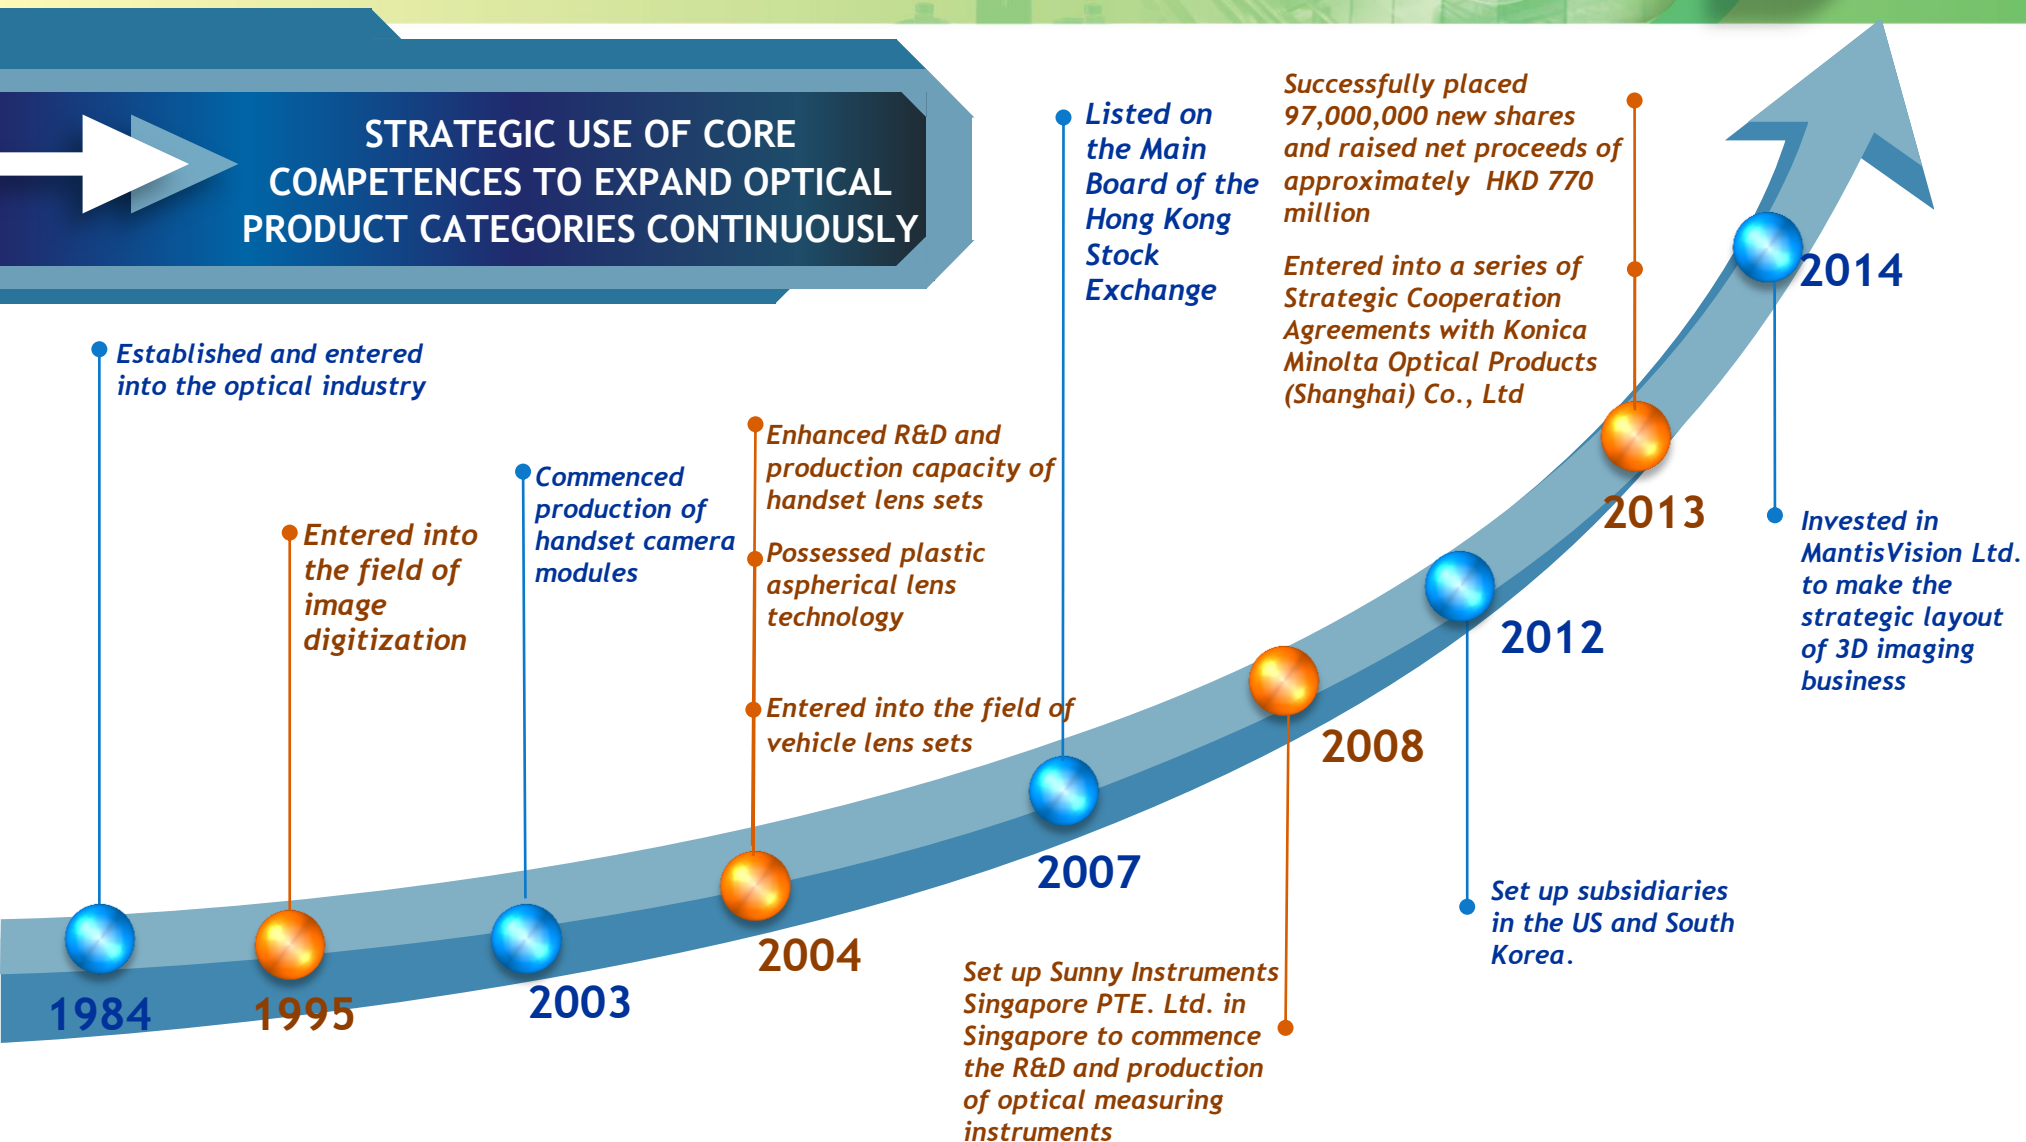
STRATEGIC USE OF CORE COMPETENCES TO EXPAND OPTICAL PRODUCT CATEGORIES CONTINUOUSLY

Established and entered into the optical industry

1984

Entered into the field of image digitization

1995

Commenced production of handset camera modules

2003

Enhanced R&D and production capacity of handset lens sets

Possessed plastic aspherical lens technology

Entered into the field of vehicle lens sets

2004

Listed on the Main Board of the Hong Kong Stock Exchange

2007

Set up Sunny Instruments Singapore PTE. Ltd. in Singapore to commence the R&D and production of optical measuring instruments

2008

Set up subsidiaries in the US and South Korea.

2012

Successfully placed 97,000,000 new shares and raised net proceeds of approximately HKD 770 million

Entered into a series of Strategic Cooperation Agreements with Konica Minolta Optical Products (Shanghai) Co., Ltd

2013

2014

Invested in MantisVision Ltd. to make the strategic layout of 3D imaging business